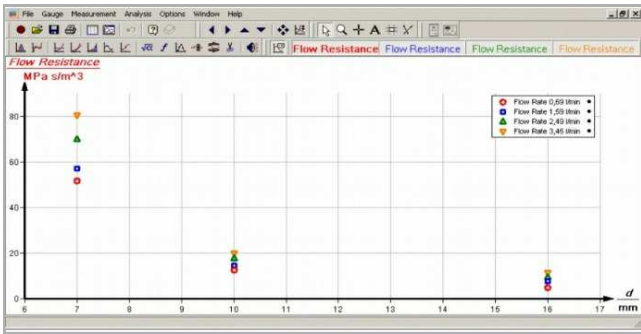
File Gauge Measurement Analysis Options Window Help

Flow Resistance Flow Resistance Flow Resistance Flow Resistance

Flow Resistance
MPa s/m^3

Flow Rate 0,69 l/min
Flow Rate 1,59 l/min
Flow Rate 2,49 l/min
Flow Rate 3,45 l/min

80
60
40
20
0

6 7 8 9 10 11 12 13 14 15 16 17

d
mm